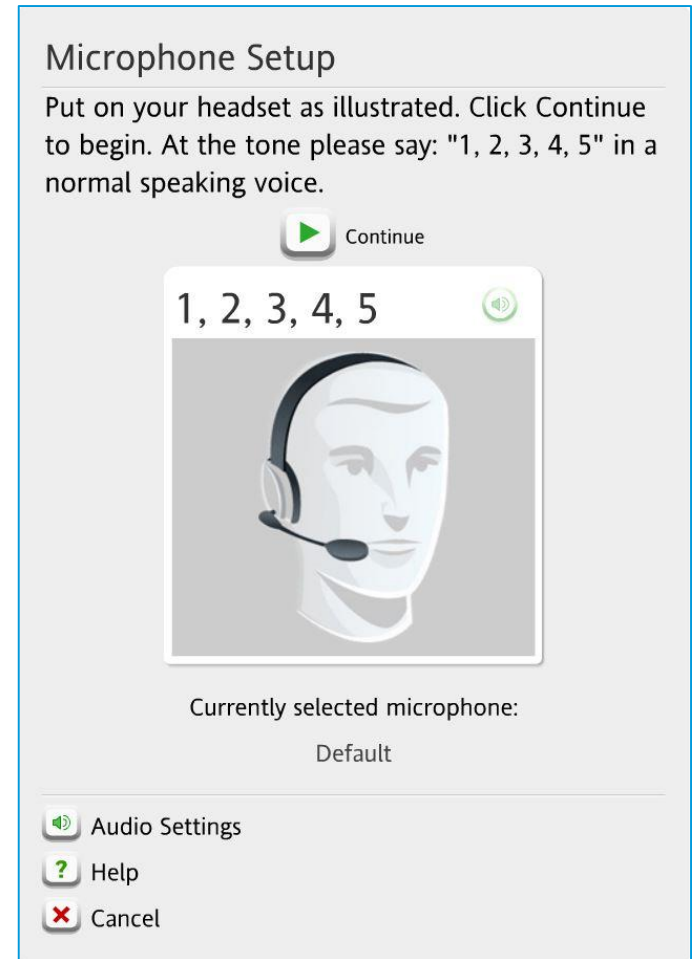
Microphone Setup

Put on your headset as illustrated. Click Continue to begin. At the tone please say: "1, 2, 3, 4, 5" in a normal speaking voice.

Continue

1, 2, 3, 4, 5

Currently selected microphone:

Default

Audio Settings

Help

Cancel